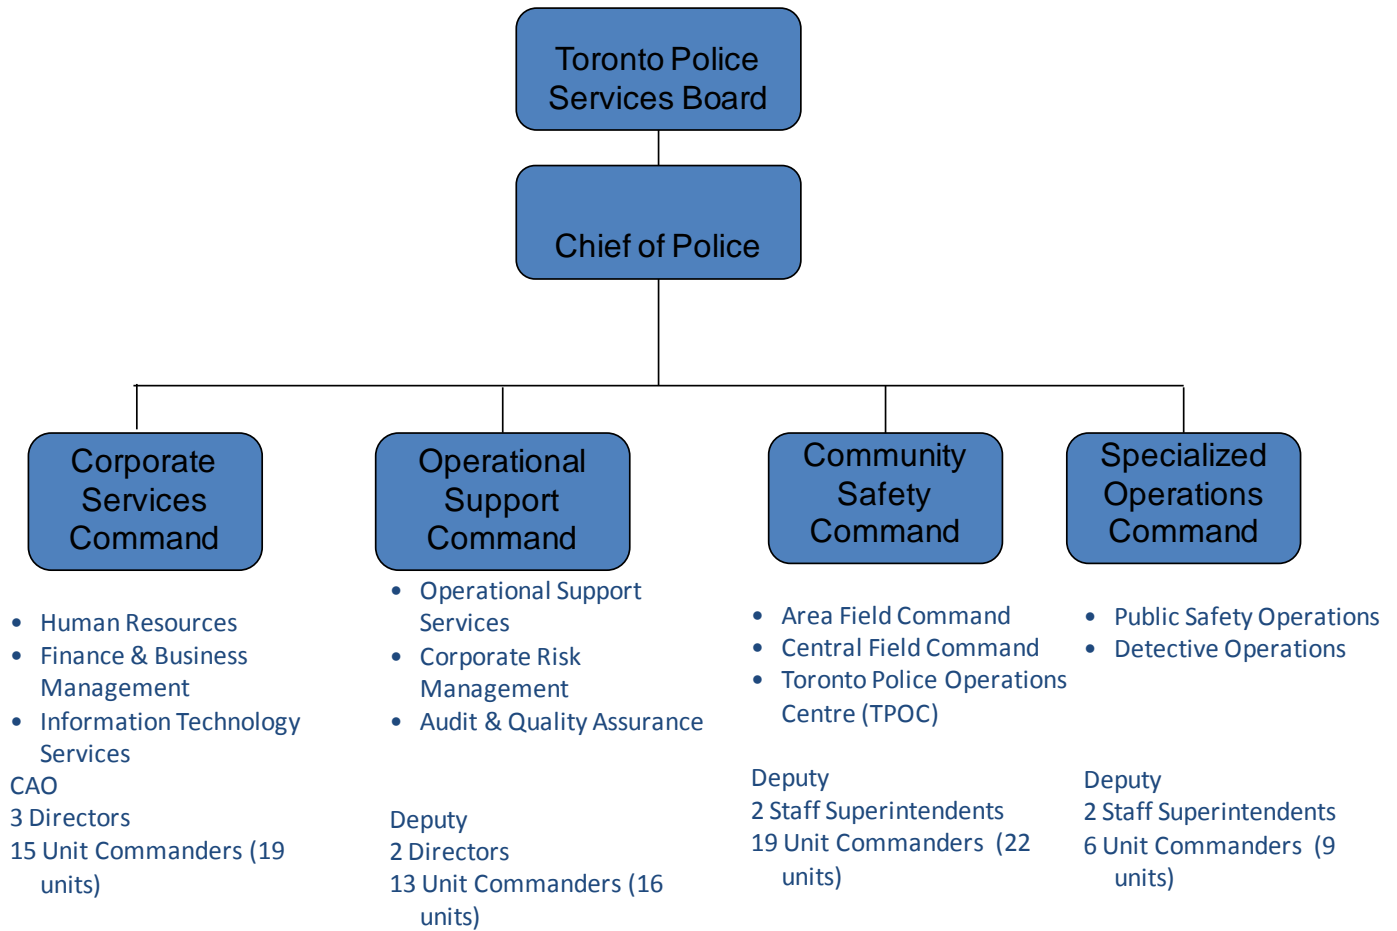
Toronto Police Services Board

Chief of Police

Corporate Services Command

- Human Resources
- Finance & Business Management
- Information Technology Services

CAO
3 Directors
15 Unit Commanders (19 units)

Operational Support Command

- Operational Support Services
- Corporate Risk Management
- Audit & Quality Assurance

Deputy
2 Directors
13 Unit Commanders (16 units)

Community Safety Command

- Area Field Command
- Central Field Command
- Toronto Police Operations Centre (TPOC)

Deputy
2 Staff Superintendents
19 Unit Commanders (22 units)

Specialized Operations Command

- Public Safety Operations
- Detective Operations

Deputy
2 Staff Superintendents
6 Unit Commanders (9 units)